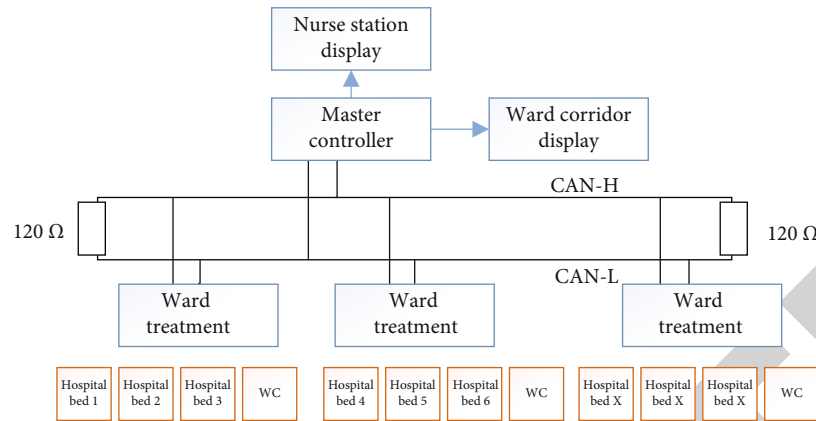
Nurse station display

Master controller

Ward corridor display

CAN-H

120 Ω

120 Ω

CAN-L

Ward treatment

Ward treatment

Ward treatment

Hospital bed 1

Hospital bed 2

Hospital bed 3

WC

Hospital bed 4

Hospital bed 5

Hospital bed 6

WC

Hospital bed X

Hospital bed X

Hospital bed X

WC